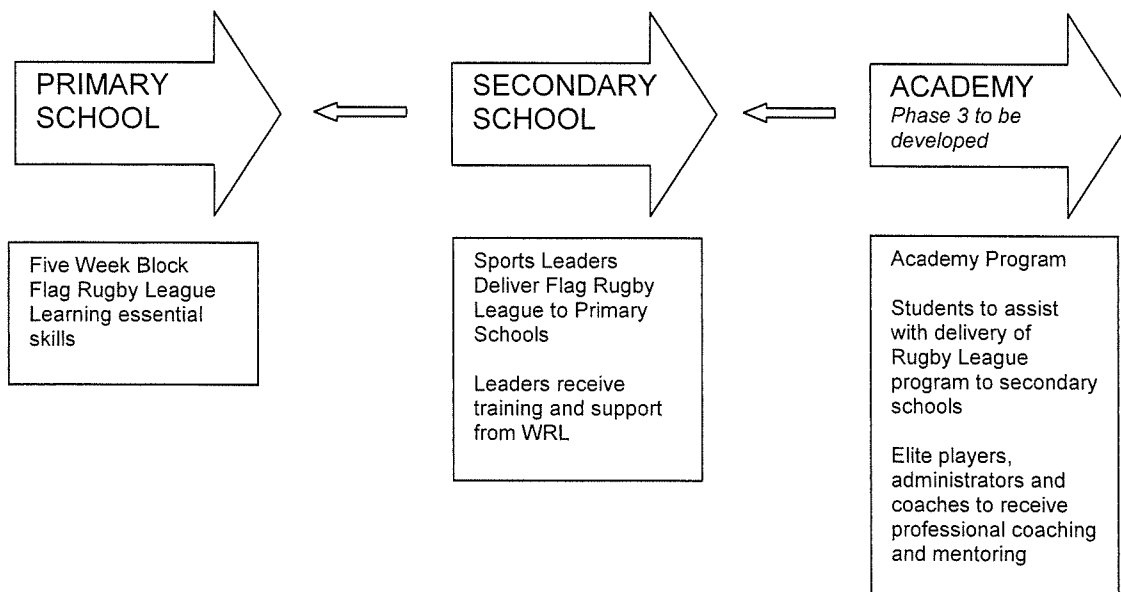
PRIMARY SCHOOL

SECONDARY SCHOOL

ACADEMY
*Phase 3 to be developed*

Five Week Block Flag Rugby League Learning essential skills

Sports Leaders Deliver Flag Rugby League to Primary Schools

Leaders receive training and support from WRL

Academy Program

Students to assist with delivery of Rugby League program to secondary schools

Elite players, administrators and coaches to receive professional coaching and mentoring